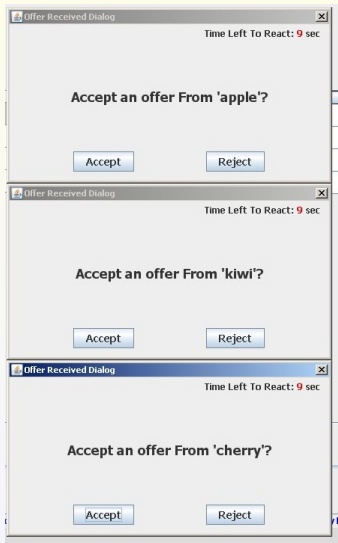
Offer Received Dialog
×
Time Left To React: 9 sec

Accept an offer From 'apple'?

Accept
Reject

Offer Received Dialog
×
Time Left To React: 9 sec

Accept an offer From 'kiwi'?

Accept
Reject

Offer Received Dialog
×
Time Left To React: 9 sec

Accept an offer From 'cherry'?

Accept
Reject